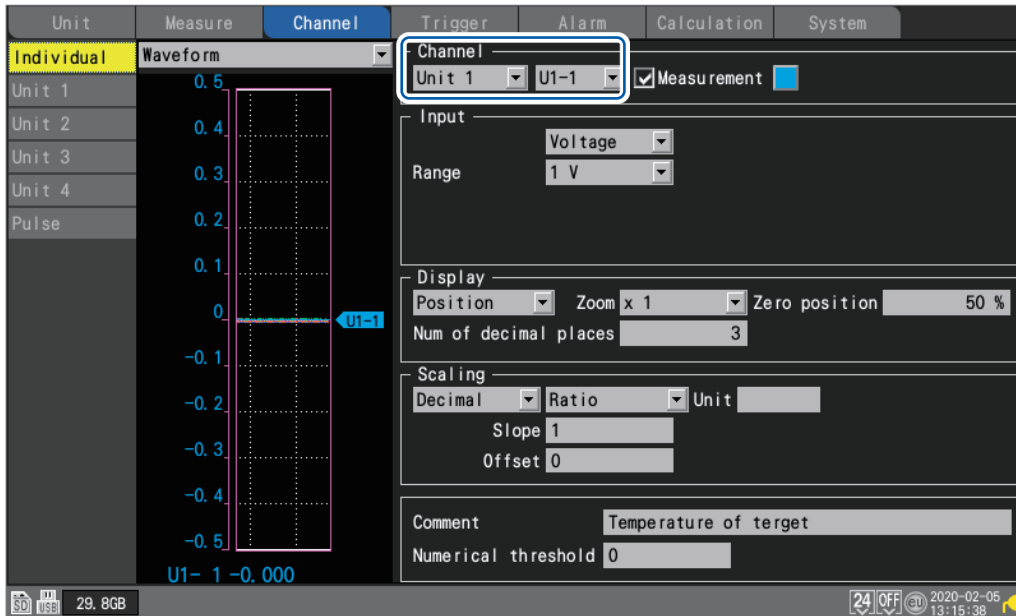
Unit | Measure | Channel | Trigger | Alarm | Calculation | System

Individual
Unit 1
Unit 2
Unit 3
Unit 4
Pulse

Waveform

0.5
0.4
0.3
0.2
0.1
0
-0.1
-0.2
-0.3
-0.4
-0.5
U1-1
U1- 1 -0.000

Channel
Unit 1 | U1-1 | Measurement

Input
Voltage
Range 1 V

Display
Position | Zoom x 1 | Zero position 50 %
Num of decimal places 3

Scaling
Decimal | Ratio | Unit
Slope 1
Offset 0

Comment Temperature of terget
Numerical threshold 0

SD USB 29.8GB

24 OFF 2020-02-05 13:15:38